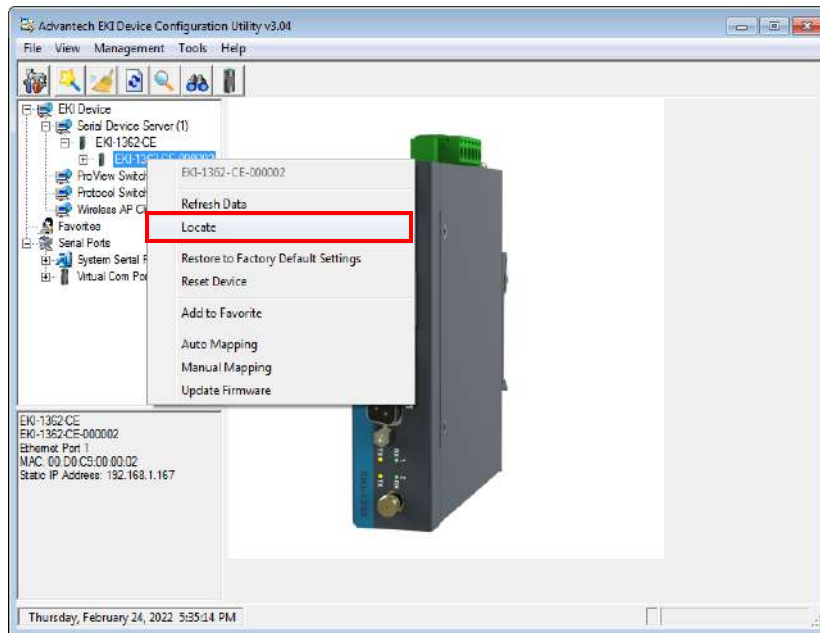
Advantech EKI Device Configuration Utility v3.04

File View Management Tools Help

EKI Device
Serial Device Server (1)
EKI-1362-CE
EKI-1362-CE-000002
ProView Switch
Protocol Switch
Wireless AP Cl
Favorites
Serial Ports
System Serial P
Virtual Com Po

EKI-1362-CE-000002
Refresh Data
Locate
Restore to Factory Default Settings
Reset Device
Add to Favorite
Auto Mapping
Manual Mapping
Update Firmware

EKI-1362-CE
EKI-1362-CE-000002
Ethernet Port 1
MAC: 00:D0:C9:00:00:02
Static IP Address: 192.168.1.167

Thursday, February 24, 2022 5:35:14 PM